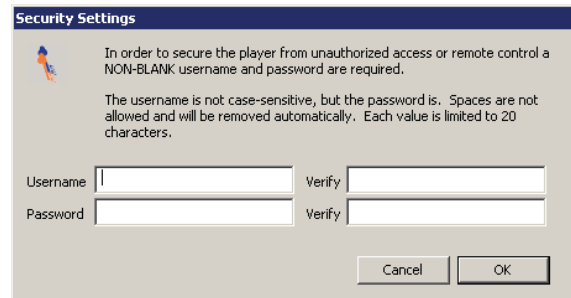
Security Settings

In order to secure the player from unauthorized access or remote control a NON-BLANK username and password are required.

The username is not case-sensitive, but the password is. Spaces are not allowed and will be removed automatically. Each value is limited to 20 characters.

Username | Verify
Password | Verify

Cancel OK